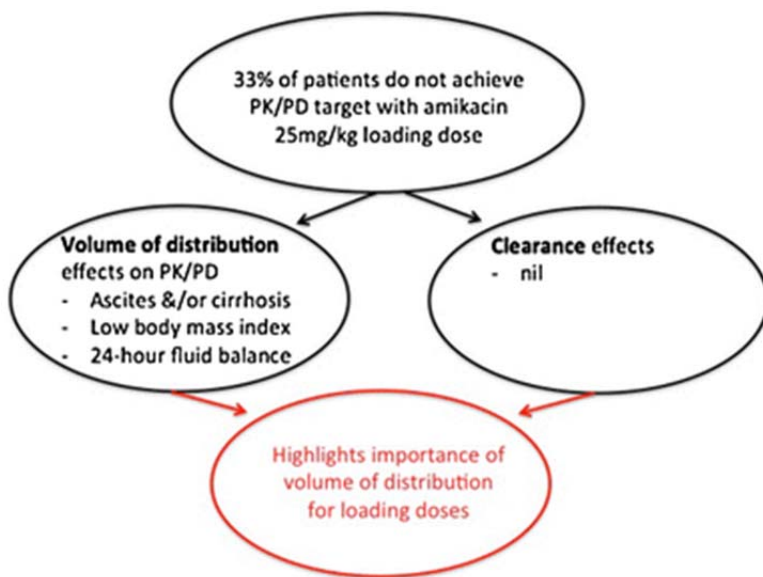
33% of patients do not achieve PK/PD target with amikacin 25mg/kg loading dose

**Volume of distribution** effects on PK/PD
- Ascites &/or cirrhosis
- Low body mass index
- 24-hour fluid balance

**Clearance** effects
- nil

Highlights importance of volume of distribution for loading doses